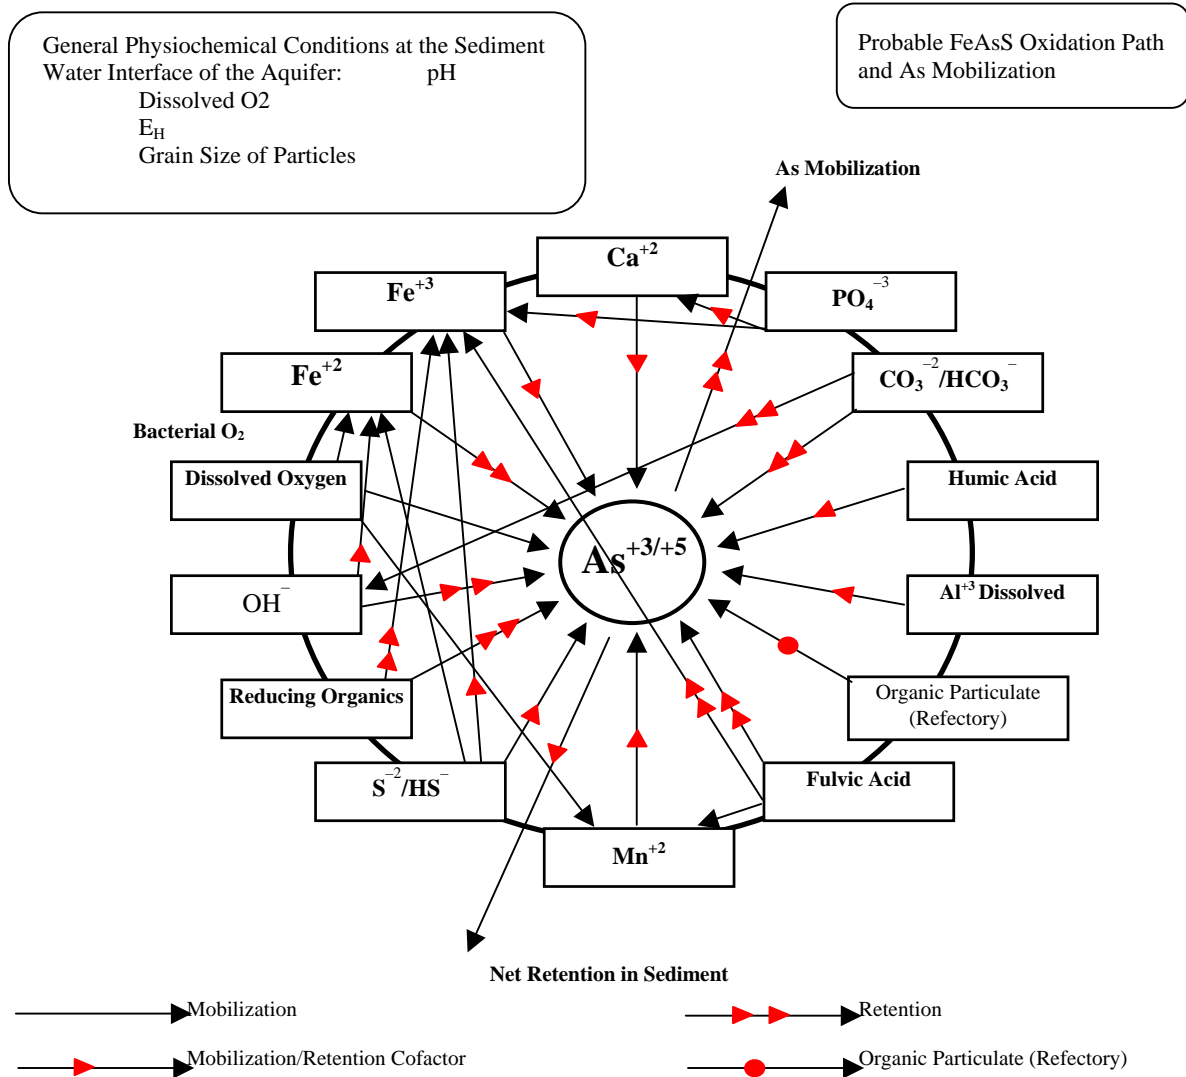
General Physiochemical Conditions at the Sediment Water Interface of the Aquifer: pH
Dissolved O2
$E_H$
Grain Size of Particles

Probable FeAsS Oxidation Path and As Mobilization

As Mobilization

$Ca^{+2}$

$Fe^{+3}$

$PO_4^{-3}$

$Fe^{+2}$

$CO_3^{-2}/HCO_3^{-}$

Bacterial $O_2$

Dissolved Oxygen

Humic Acid

$As^{+3/+5}$

$OH^{-}$

$Al^{+3}$ Dissolved

Organic Particulate (Refectory)

Reducing Organics

$S^{-2}/HS^{-}$

Fulvic Acid

$Mn^{+2}$

Net Retention in Sediment

Mobilization

Retention

Mobilization/Retention Cofactor

Organic Particulate (Refectory)